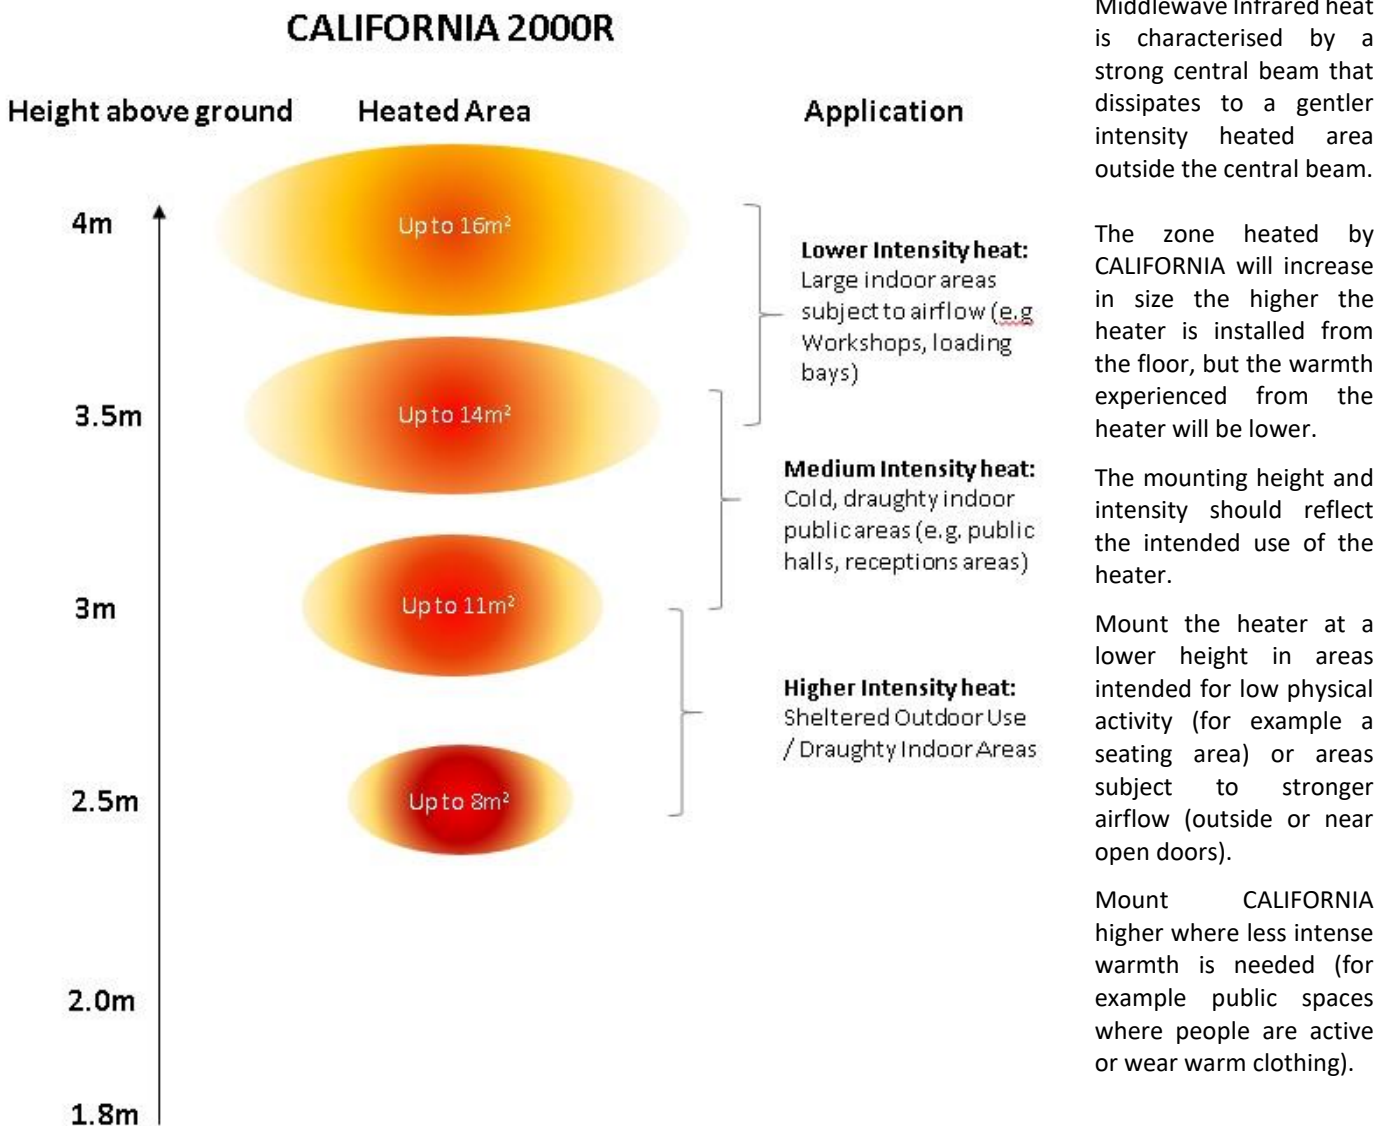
CALIFORNIA 2000R

Height above ground

Heated Area

Application

4m

Up to 16m²

3.5m

Up to 14m²

3m

Up to 11m²

2.5m

Up to 8m²

2.0m

1.8m

**Lower Intensity heat:** Large indoor areas subject to airflow (e.g Workshops, loading bays)

**Medium Intensity heat:** Cold, draughty indoor public areas (e.g. public halls, receptions areas)

**Higher Intensity heat:** Sheltered Outdoor Use / Draughty Indoor Areas

Middlewave Infrared heat is characterised by a strong central beam that dissipates to a gentler intensity heated area outside the central beam.

The zone heated by CALIFORNIA will increase in size the higher the heater is installed from the floor, but the warmth experienced from the heater will be lower.

The mounting height and intensity should reflect the intended use of the heater.

Mount the heater at a lower height in areas intended for low physical activity (for example a seating area) or areas subject to stronger airflow (outside or near open doors).

Mount CALIFORNIA higher where less intense warmth is needed (for example public spaces where people are active or wear warm clothing).